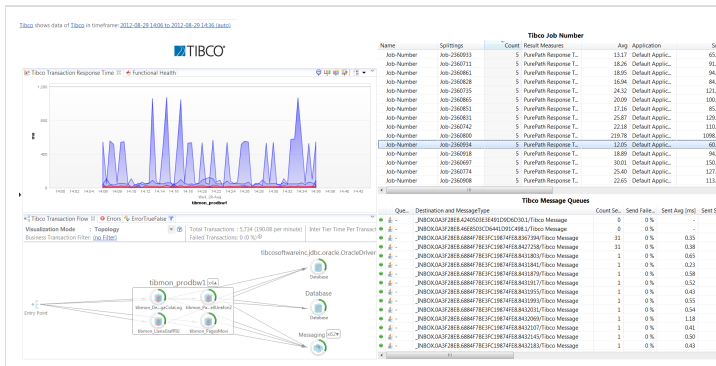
Tibco shows data of Tibco in timeframe: 2012-08-29 14:06 to 2012-08-29 14:36 (auto)

TIBCO

Tibco Transaction Response Time | Functional Health

tibmon_prodbw1

Tibco Transaction Flow | Errors | ErrorTrueFalse

Visualization Mode: Topology
Business Transaction Filter: (no Filter)

Total Transactions: 5,734 (190.08 per minute)
Failed Transactions: 0.0 %

Inter Tier Time Per Transact

tibcosoftwareinc.jdbc.oracle.OracleDriver

tibmon_prodbw1

Entry Point

Database

Database

Messaging

Tibco Job Number

| Name | Splittings | Count | Result Measures | Avg | Application | Se |
|---|---|---|---|---|---|---|
| Job-Number | Job-2360933 | 5 | PurePath Response T... | 13.17 | Default Applic... | 65. |
| Job-Number | Job-2360711 | 5 | PurePath Response T... | 18.26 | Default Applic... | 91. |
| Job-Number | Job-2360861 | 5 | PurePath Response T... | 18.95 | Default Applic... | 94. |
| Job-Number | Job-2360828 | 5 | PurePath Response T... | 16.94 | Default Applic... | 84. |
| Job-Number | Job-2360735 | 5 | PurePath Response T... | 24.32 | Default Applic... | 121. |
| Job-Number | Job-2360865 | 5 | PurePath Response T... | 20.09 | Default Applic... | 100. |
| Job-Number | Job-2360851 | 5 | PurePath Response T... | 17.16 | Default Applic... | 85. |
| Job-Number | Job-2360831 | 5 | PurePath Response T... | 25.87 | Default Applic... | 129. |
| Job-Number | Job-2360742 | 5 | PurePath Response T... | 22.18 | Default Applic... | 110. |
| Job-Number | Job-2360800 | 5 | PurePath Response T... | 219.78 | Default Applic... | 1098. |
| Job-Number | Job-2360934 | 5 | PurePath Response T... | 12.05 | Default Applic... | 60. |
| Job-Number | Job-2360918 | 5 | PurePath Response T... | 18.89 | Default Applic... | 94. |
| Job-Number | Job-2360697 | 5 | PurePath Response T... | 30.01 | Default Applic... | 150. |
| Job-Number | Job-2360774 | 5 | PurePath Response T... | 27.46 | Default Applic... | 137. |
| Job-Number | Job-2360908 | 5 | PurePath Response T... | 22.65 | Default Applic... | 113. |

Tibco Message Queues

| Que... | Destination and MessageType | Count Se... | Send Faile... | Sent Avg (ms) | Sent S |
|---|---|---|---|---|---|
| | _INBOX.0A3F28EB.4240503E3E4910D6D30.1/Tibco Message | 0 | 0 % | - | |
| | _INBOX.0A3F28EB.46E8503CD6441D91C498.1/Tibco Message | 0 | 0 % | - | |
| | _INBOX.0A3F28EB.6884F7BE3FC19874FE8.8367394/Tibco Message | 31 | 0 % | 0.35 | |
| | _INBOX.0A3F28EB.6884F7BE3FC19874FE8.8427258/Tibco Message | 31 | 0 % | 0.38 | |
| | _INBOX.0A3F28EB.6884F7BE3FC19874FE8.8431803/Tibco Message | 1 | 0 % | 0.65 | |
| | _INBOX.0A3F28EB.6884F7BE3FC19874FE8.8431841/Tibco Message | 1 | 0 % | 0.23 | |
| | _INBOX.0A3F28EB.6884F7BE3FC19874FE8.8431879/Tibco Message | 1 | 0 % | 0.58 | |
| | _INBOX.0A3F28EB.6884F7BE3FC19874FE8.8431917/Tibco Message | 1 | 0 % | 0.52 | |
| | _INBOX.0A3F28EB.6884F7BE3FC19874FE8.8431955/Tibco Message | 1 | 0 % | 0.43 | |
| | _INBOX.0A3F28EB.6884F7BE3FC19874FE8.8431993/Tibco Message | 1 | 0 % | 0.55 | |
| | _INBOX.0A3F28EB.6884F7BE3FC19874FE8.8432031/Tibco Message | 1 | 0 % | 0.54 | |
| | _INBOX.0A3F28EB.6884F7BE3FC19874FE8.8432069/Tibco Message | 1 | 0 % | 1.18 | |
| | _INBOX.0A3F28EB.6884F7BE3FC19874FE8.8432107/Tibco Message | 1 | 0 % | 0.41 | |
| | _INBOX.0A3F28EB.6884F7BE3FC19874FE8.8432145/Tibco Message | 1 | 0 % | 0.50 | |
| | _INBOX.0A3F28EB.6884F7BE3FC19874FE8.8432183/Tibco Message | 1 | 0 % | 0.43 | |